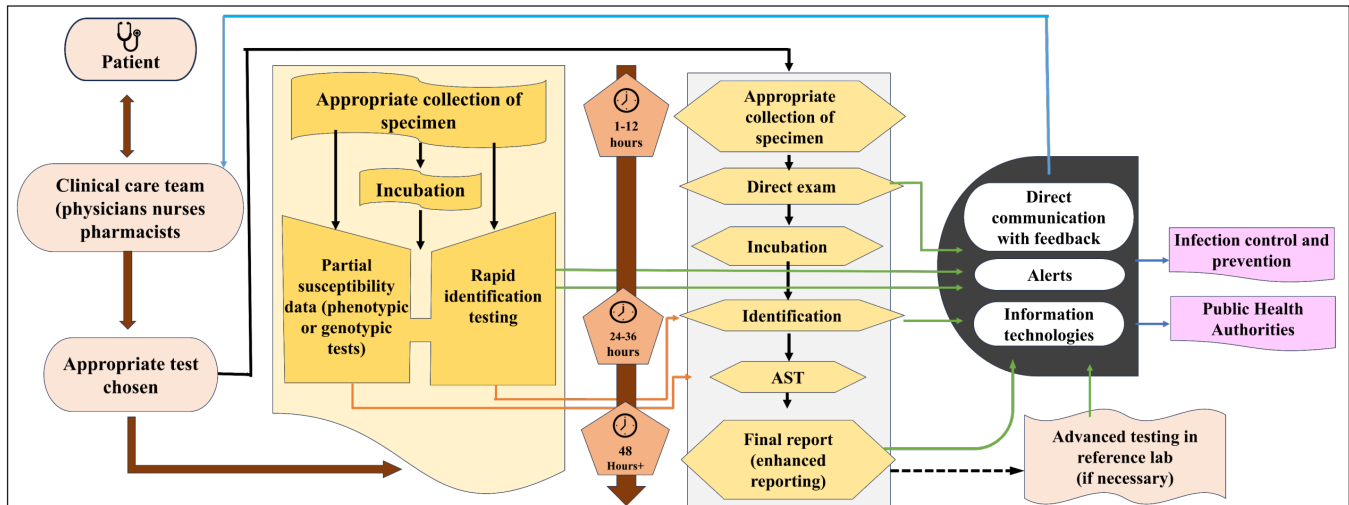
Patient

Clinical care team (physicians nurses pharmacists

Appropriate test chosen

Appropriate collection of specimen

Incubation

Partial susceptibility data (phenotypic or genotypic tests)

Rapid identification testing

1-12 hours

24-36 hours

48 Hours+

Appropriate collection of specimen

Direct exam

Incubation

Identification

AST

Final report (enhanced reporting)

Direct communication with feedback

Alerts

Information technologies

Infection control and prevention

Public Health Authorities

Advanced testing in reference lab (if necessary)